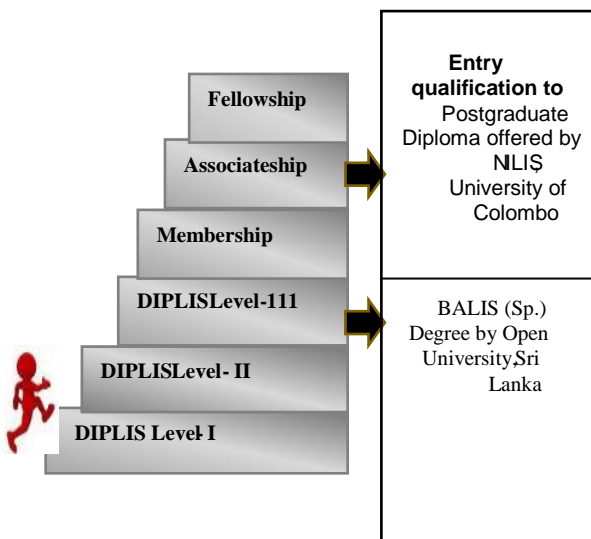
Fellowship

Associateship

Membership

DIPLISLevel-111

DIPLISLevel- II

DIPLIS Level- I

Entry qualification to Postgraduate Diploma offered by NILIS, University of Colombo

BALIS (Sp.) Degree by Open University,Sri Lanka